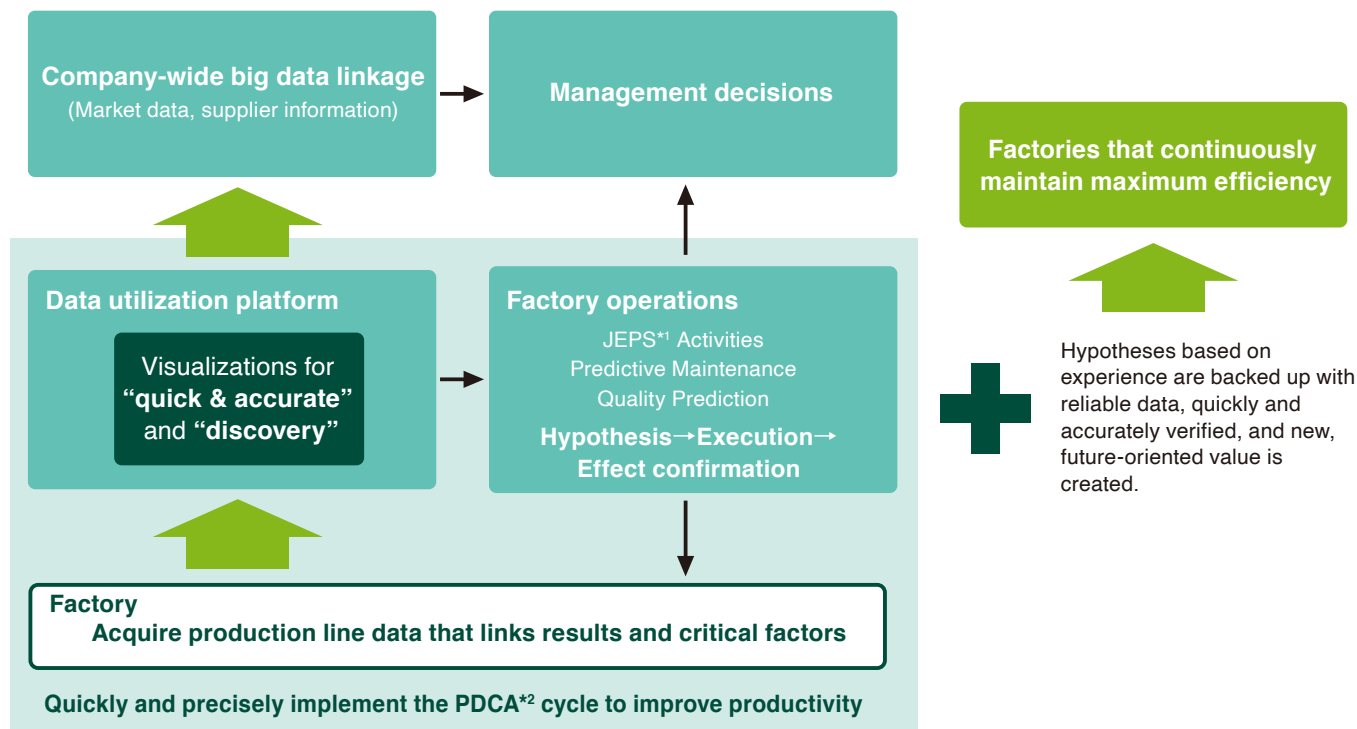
Company-wide big data linkage
(Market data, supplier information)

Management decisions

Factories that continuously maintain maximum efficiency

Data utilization platform

Visualizations for "quick & accurate" and "discovery"

Factory operations

JEPS*1 Activities
Predictive Maintenance
Quality Prediction

Hypothesis→Execution→ Effect confirmation

Hypotheses based on experience are backed up with reliable data, quickly and accurately verified, and new, future-oriented value is created.

Factory
Acquire production line data that links results and critical factors

Quickly and precisely implement the PDCA*2 cycle to improve productivity